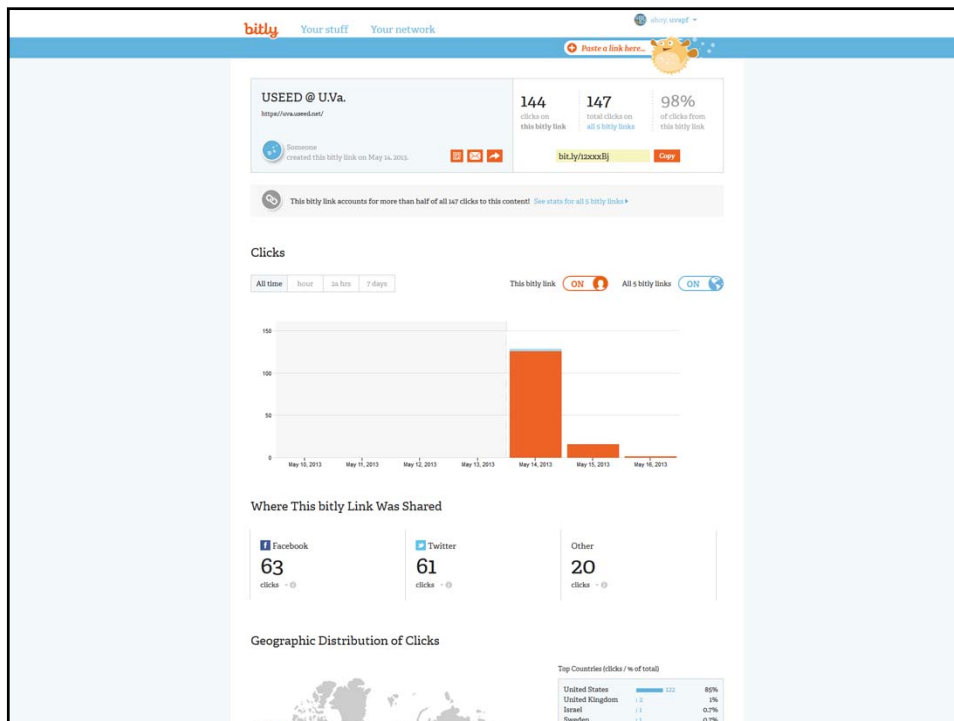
bitly Your stuff Your network

alsey.useapf

Paste a link here...

USEED @ U.Va.

https://uva.useed.net/

Someone created this bitly link on May 14, 2013.

144 clicks on this bitly link

147 total clicks on all 5 bitly links

98% of clicks from this bitly link

bit.ly/12xxxBj

Copy

This bitly link accounts for more than half of all 147 clicks to this content! See stats for all 5 bitly links ▸

Clicks

All time hour 24 hrs 7 days

This bitly link ON

All 5 bitly links ON

150

100

50

0

May 10, 2013 May 11, 2013 May 12, 2013 May 13, 2013 May 14, 2013 May 15, 2013 May 16, 2013

Where This bitly Link Was Shared

Facebook
63
clicks

Twitter
61
clicks

Other
20
clicks

Geographic Distribution of Clicks

Top Countries (clicks / % of total)

| | | |
|---|---|---|
| United States | 122 | 85% |
| United Kingdom | 2 | 1% |
| Israel | 1 | 0.7% |
| Sweden | 1 | 0.7% |